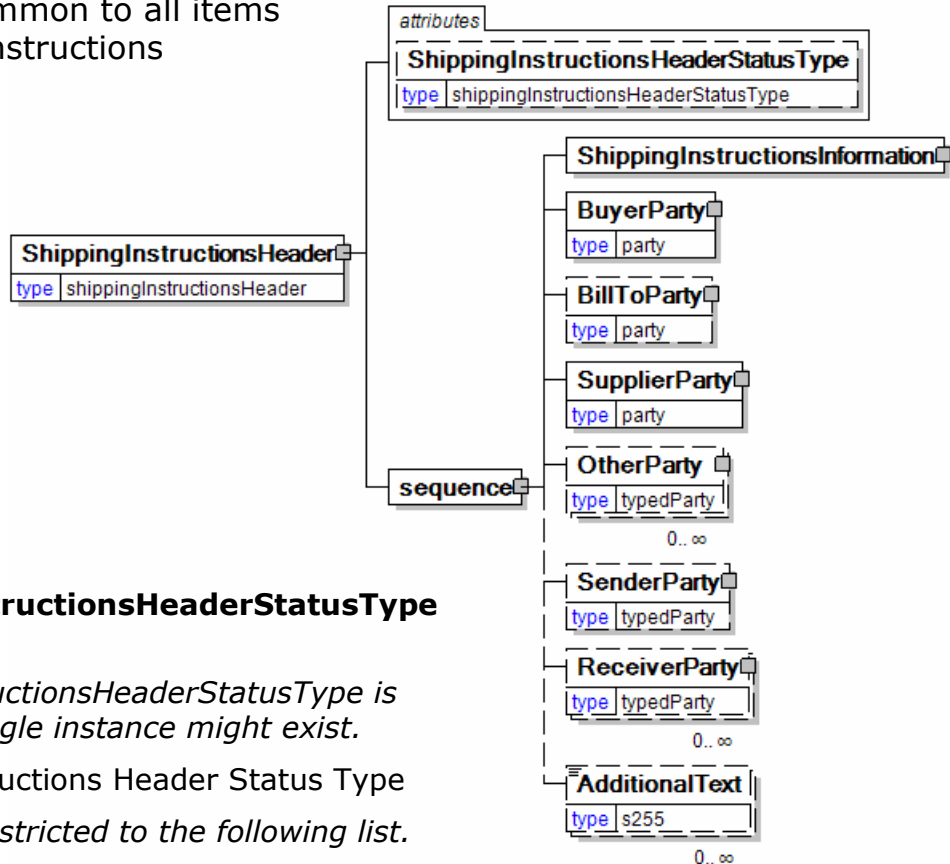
mmon to all items
nstructions

attributes
ShippingInstructionsHeaderStatusType
type shippingInstructionsHeaderStatusType

ShippingInstructionsHeader
type shippingInstructionsHeader

sequence

ShippingInstructionsInformation

BuyerParty
type party

BillToParty
type party

SupplierParty
type party

OtherParty
type typedParty
0..∞

SenderParty
type typedParty

ReceiverParty
type typedParty
0..∞

AdditionalText
type s255
0..∞

ructionsHeaderStatusType

uctionsHeaderStatusType is
gle instance might exist.

uctions Header Status Type

stricted to the following list.